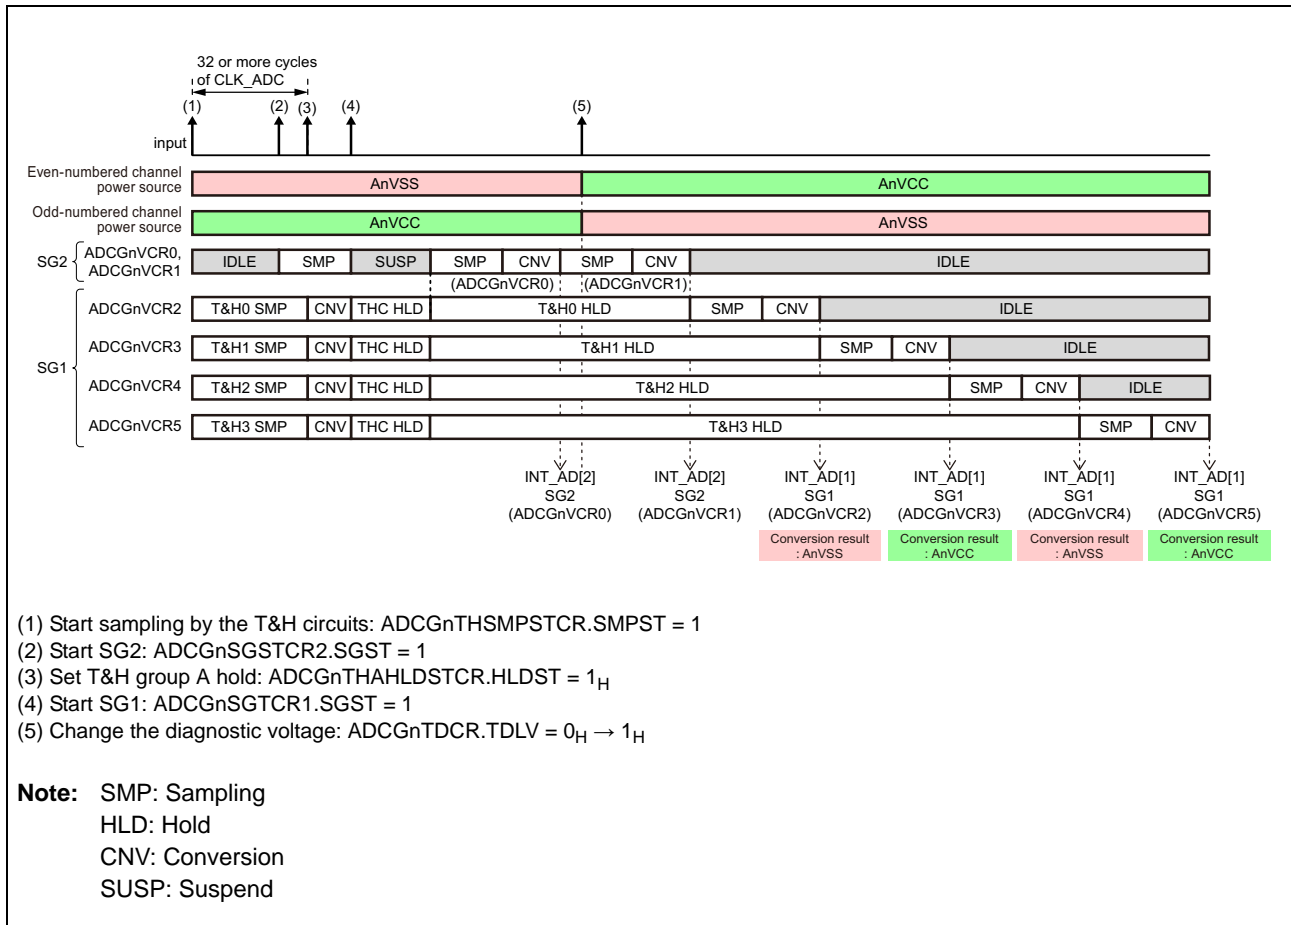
32 or more cycles of CLK_ADC

(1) (2) (3) (4) (5)

input

Even-numbered channel power source
AnVSS
AnVCC

Odd-numbered channel power source
AnVCC
AnVSS

SG2
ADCGnVCR0, ADCGnVCR1
IDLE SMP SUSP SMP CNV SMP CNV IDLE
(ADCGnVCR0) (ADCGnVCR1)

SG1
ADCGnVCR2
T&H0 SMP CNV THC HLD T&H0 HLD SMP CNV IDLE

ADCGnVCR3
T&H1 SMP CNV THC HLD T&H1 HLD SMP CNV IDLE

ADCGnVCR4
T&H2 SMP CNV THC HLD T&H2 HLD SMP CNV IDLE

ADCGnVCR5
T&H3 SMP CNV THC HLD T&H3 HLD SMP CNV

INT_AD[2] SG2 (ADCGnVCR0)
INT_AD[2] SG2 (ADCGnVCR1)
INT_AD[1] SG1 (ADCGnVCR2)
INT_AD[1] SG1 (ADCGnVCR3)
INT_AD[1] SG1 (ADCGnVCR4)
INT_AD[1] SG1 (ADCGnVCR5)

Conversion result : AnVSS
Conversion result : AnVCC
Conversion result : AnVSS
Conversion result : AnVCC

(1) Start sampling by the T&H circuits: ADCGnTHSMPSTCR.SMPST = 1
(2) Start SG2: ADCGnSGSTCR2.SGST = 1
(3) Set T&H group A hold: ADCGnTHAHLDSTCR.HLDST = $1_H$
(4) Start SG1: ADCGnSGTCR1.SGST = 1
(5) Change the diagnostic voltage: ADCGnTDCR.TDLV = $0_H \rightarrow 1_H$

Note: SMP: Sampling
HLD: Hold
CNV: Conversion
SUSP: Suspend